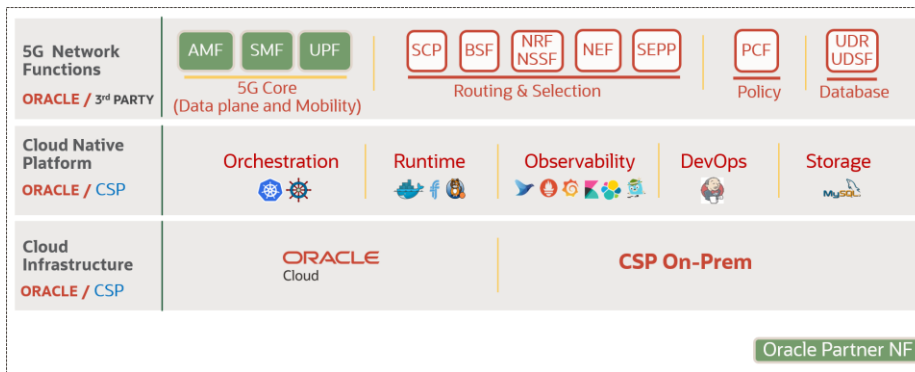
5G Network Functions
ORACLE / 3rd PARTY

AMF SMF UPF
5G Core
(Data plane and Mobility)

SCP BSF NRF NSSF NEF SEPP
Routing & Selection

PCF
Policy

UDR UDSF
Database

Cloud Native Platform
ORACLE / CSP

Orchestration
Runtime
Observability
DevOps
Storage
MySQL

Cloud Infrastructure
ORACLE / CSP

ORACLE
Cloud

CSP On-Prem

Oracle Partner NF